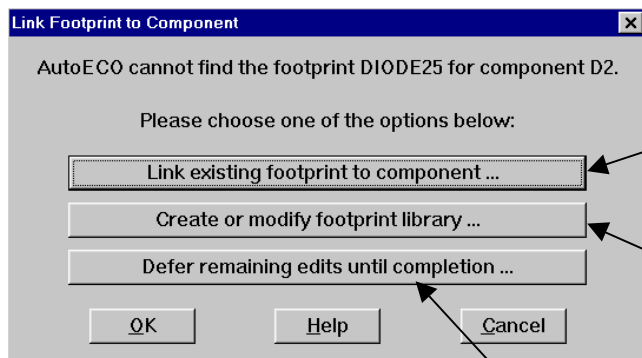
Link Footprint to Component

AutoECO cannot find the footprint DIODE25 for component D2.

Please choose one of the options below:

Link existing footprint to component ...

Create or modify footprint library ...

Defer remaining edits until completion ...

OK

Help

Cancel